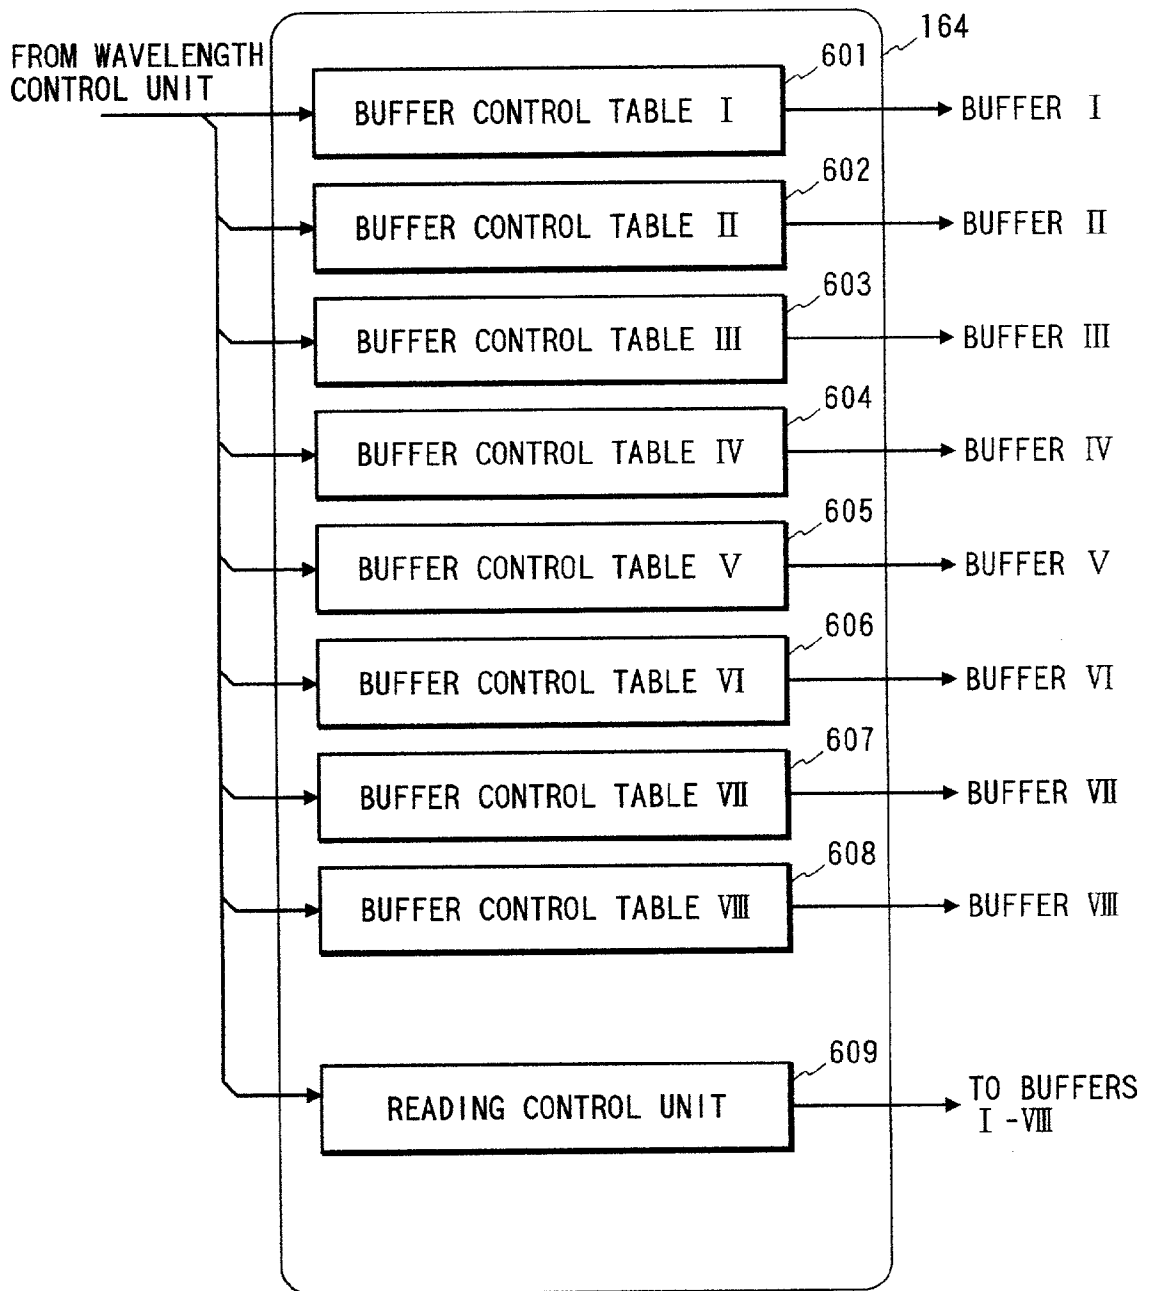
164

FROM WAVELENGTH CONTROL UNIT

601
BUFFER CONTROL TABLE I
BUFFER I

602
BUFFER CONTROL TABLE II
BUFFER II

603
BUFFER CONTROL TABLE III
BUFFER III

604
BUFFER CONTROL TABLE IV
BUFFER IV

605
BUFFER CONTROL TABLE V
BUFFER V

606
BUFFER CONTROL TABLE VI
BUFFER VI

607
BUFFER CONTROL TABLE VII
BUFFER VII

608
BUFFER CONTROL TABLE VIII
BUFFER VIII

609
READING CONTROL UNIT
TO BUFFERS I -VIII